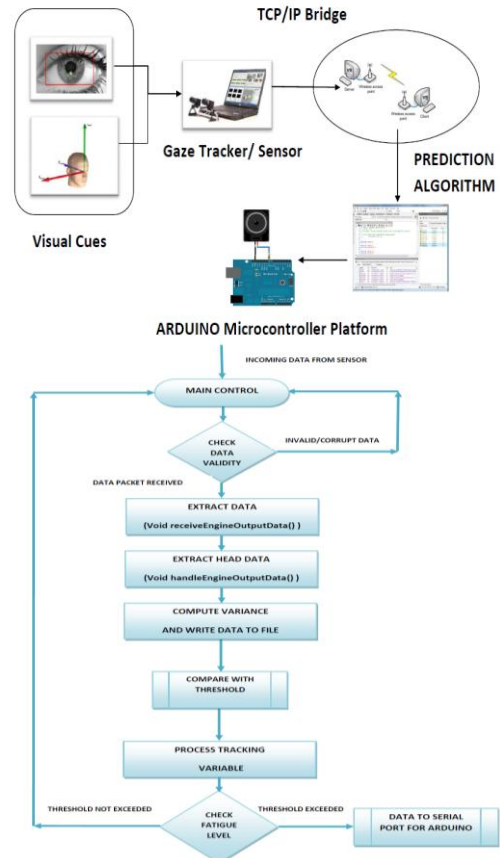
TCP/IP Bridge

Gaze Tracker/ Sensor

PREDICTION ALGORITHM

Visual Cues

ARDUINO Microcontroller Platform

INCOMING DATA FROM SENSOR

MAIN CONTROL

CHECK DATA VALIDITY

INVALID/CORRUPT DATA

DATA PACKET RECEIVED

EXTRACT DATA

(Void receiveEngineOutputData( )

EXTRACT HEAD DATA

(Void handleEngineOutputData( )

COMPUTE VARIANCE AND WRITE DATA TO FILE

COMPARE WITH THRESHOLD

PROCESS TRACKING VARIABLE

THRESHOLD NOT EXCEEDED

CHECK FATIGUE LEVEL

THRESHOLD EXCEEDED

DATA TO SERIAL PORT FOR ARDUINO